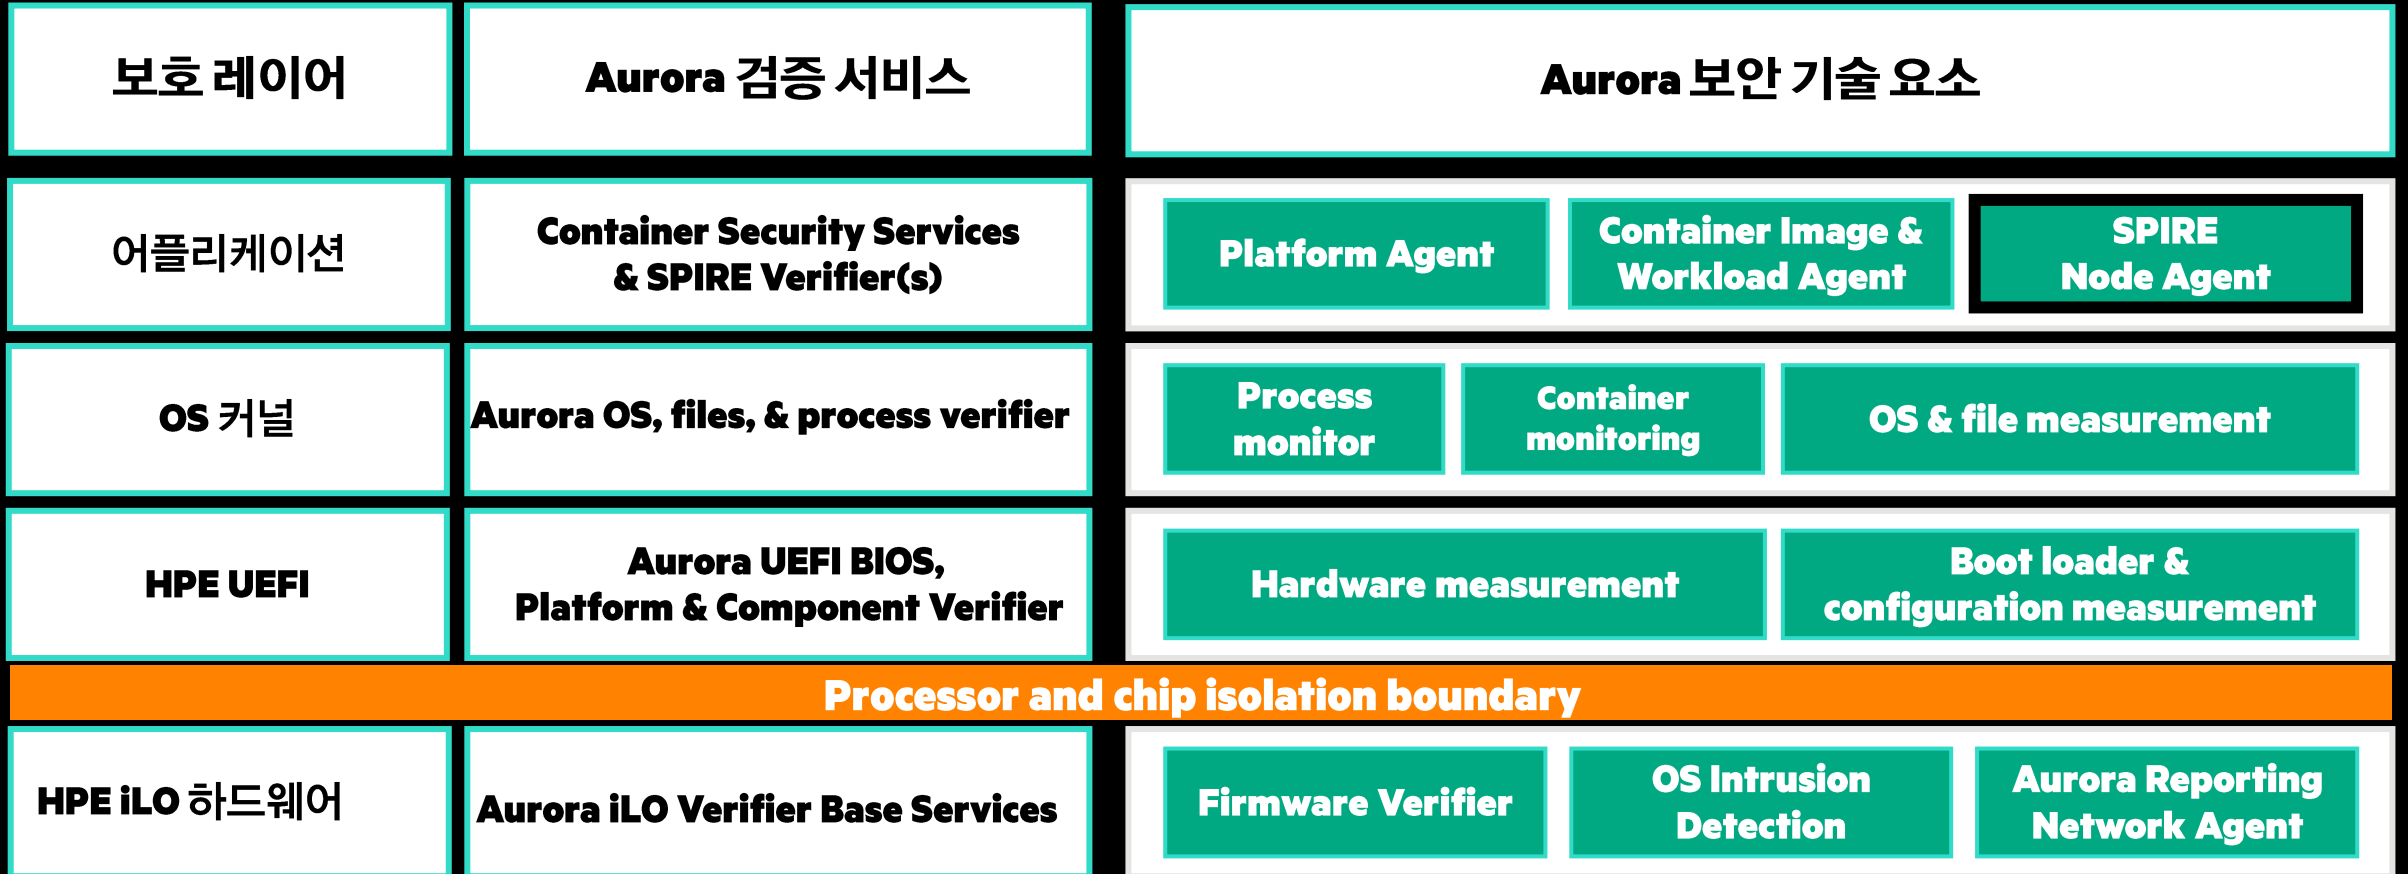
| 보호 레이어 | Aurora 검증 서비스 | Aurora 보안 기술 요소 |
|---|---|---|
| 어플리케이션 | Container Security Services & SPIRE Verifier(s) | Platform Agent / Container Image & Workload Agent / SPIRE Node Agent |
| OS 커널 | Aurora OS, files, & process verifier | Process monitor / Container monitoring / OS & file measurement |
| HPE UEFI | Aurora UEFI BIOS, Platform & Component Verifier | Hardware measurement / Boot loader & configuration measurement |

Processor and chip isolation boundary

| HPE iLO 하드웨어 | Aurora iLO Verifier Base Services | Firmware Verifier / OS Intrusion Detection / Aurora Reporting Network Agent |
|---|---|---|